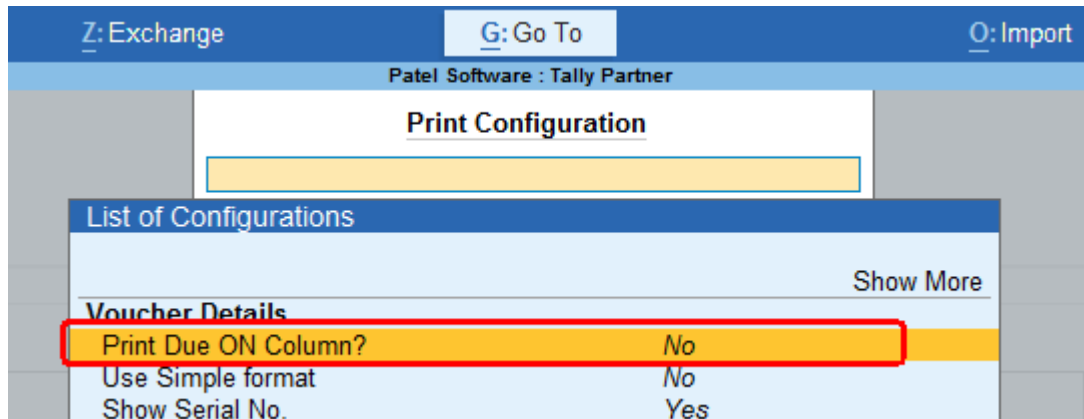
Z: Exchange
G: Go To
O: Import

Patel Software : Tally Partner

Print Configuration

List of Configurations

Show More

Voucher Details

Print Due ON Column? No
Use Simple format No
Show Serial No. Yes